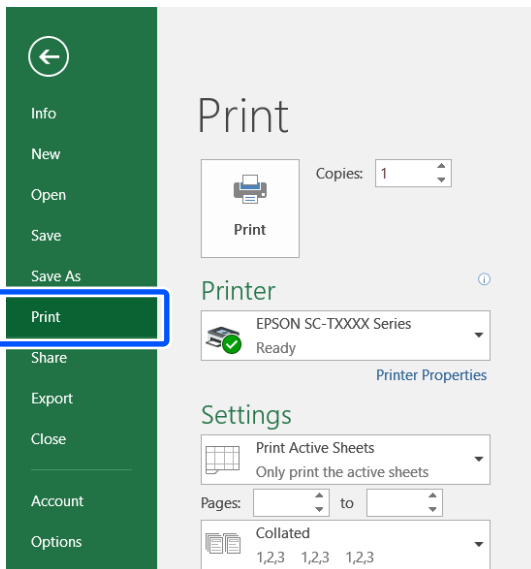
Info
New
Open
Save
Save As
Print
Share
Export
Close
Account
Options

Print

Copies: 1

Print

Printer
EPSON SC-TXXXX Series
Ready
Printer Properties

Settings
Print Active Sheets
Only print the active sheets
Pages: to
Collated
1,2,3 1,2,3 1,2,3